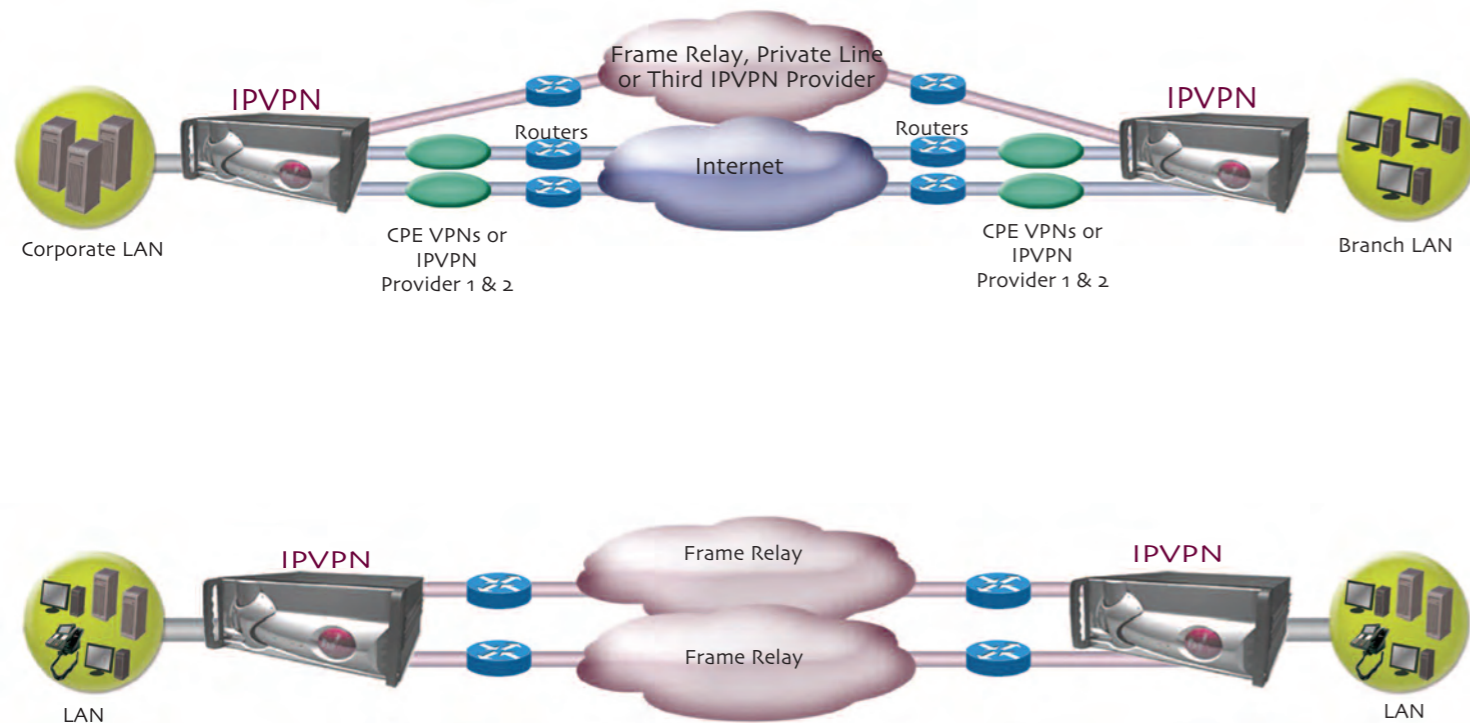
Frame Relay, Private Line or Third IPVPN Provider

IPVPN

IPVPN

Routers

Routers

Internet

Corporate LAN

CPE VPNs or IPVPN Provider 1 & 2

CPE VPNs or IPVPN Provider 1 & 2

Branch LAN

IPVPN

Frame Relay

IPVPN

Frame Relay

LAN

LAN